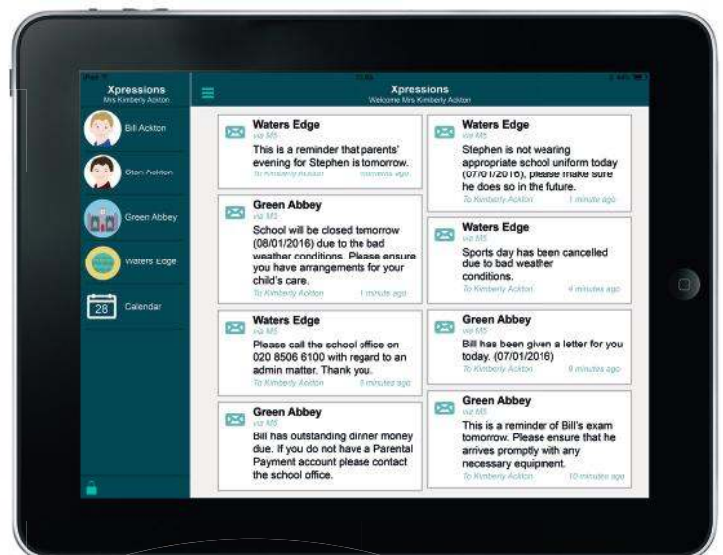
iPad

Xpressions
Mrs Kimberly Ackton

Bill Ackton

Stan Ackton

Green Abbey

Waters Edge

28 Calendar

Xpressions
Welcome Mrs Kimberly Ackton

Waters Edge
via MS
This is a reminder that parents' evening for Stephen is tomorrow.
To Kimberly Ackton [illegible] minutes ago

Green Abbey
via MS
School will be closed tomorrow (08/01/2016) due to the bad weather conditions. Please ensure you have arrangements for your child's care.
To Kimberly Ackton 1 minute ago

Waters Edge
via MS
Please call the school office on 020 8506 6100 with regard to an admin matter. Thank you.
To Kimberly Ackton 5 minutes ago

Green Abbey
via MS
Bill has outstanding dinner money due. If you do not have a Parental Payment account please contact the school office.

Waters Edge
via MS
Stephen is not wearing appropriate school uniform today (07/01/2016), please make sure he does so in the future.
To Kimberly Ackton 1 minute ago

Waters Edge
via MS
Sports day has been cancelled due to bad weather conditions.
To Kimberly Ackton 4 minutes ago

Green Abbey
via MS
Bill has been given a letter for you today. (07/01/2016)
To Kimberly Ackton 8 minutes ago

Green Abbey
via MS
This is a reminder of Bill's exam tomorrow. Please ensure that he arrives promptly with any necessary equipment.
To Kimberly Ackton 10 minutes ago